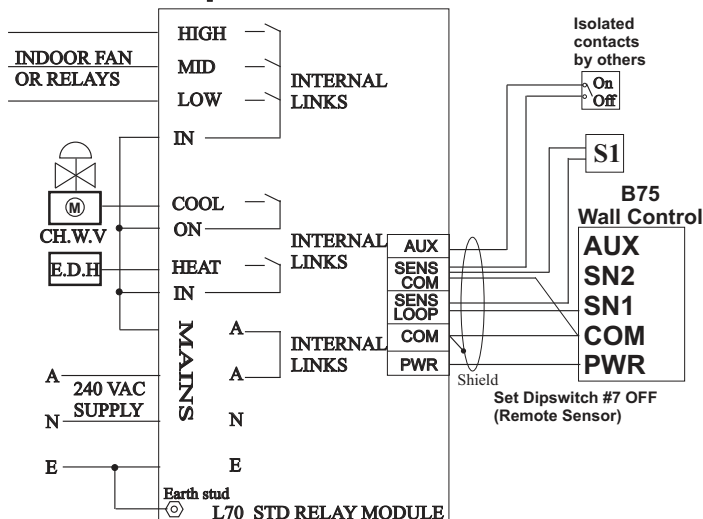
HIGH
MID
LOW
IN
INTERNAL LINKS
INDOOR FAN OR RELAYS
M
CH.W.V
E.D.H
COOL
ON
HEAT
IN
INTERNAL LINKS
MAINS
A
A
N
E
INTERNAL LINKS
A
240 VAC SUPPLY
N
E
Earth stud
L70 STD RELAY MODULE
AUX
SENS COM
SENS LOOP
COM
PWR
Shield
Isolated contacts by others
On
Off
S1
B75 Wall Control
AUX
SN2
SN1
COM
PWR
Set Dipswitch #7 OFF (Remote Sensor)